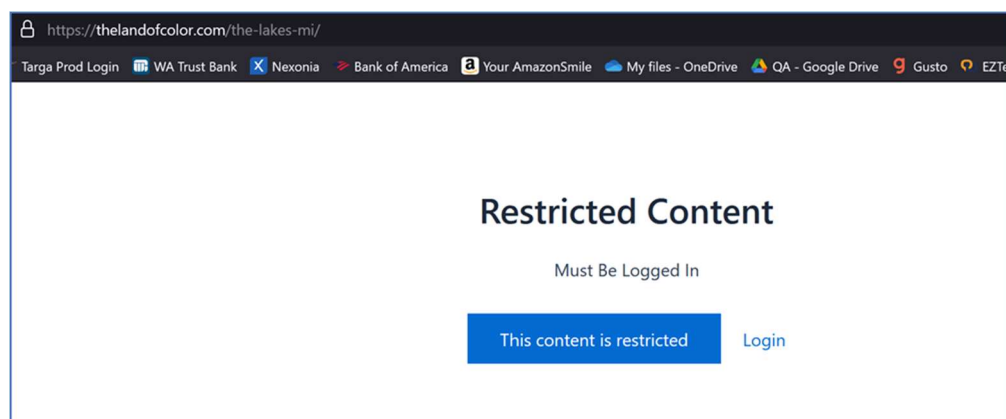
https://thelandofcolor.com/the-lakes-mi/

Targa Prod Login WA Trust Bank Nexonia Bank of America Your AmazonSmile My files - OneDrive QA - Google Drive Gusto EZTe

Restricted Content

Must Be Logged In

This content is restricted Login